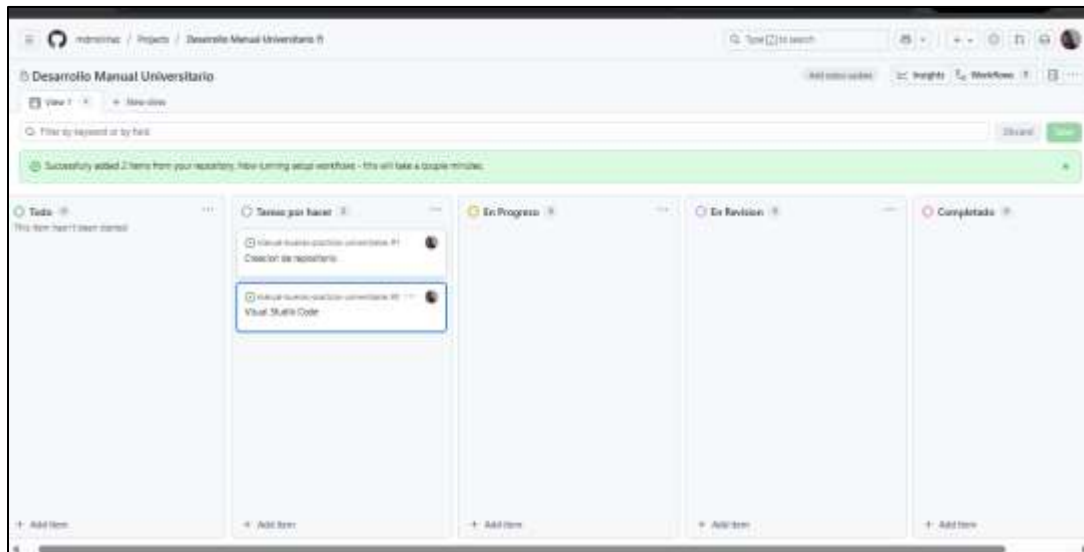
mdmolinac / Projects / Desarrollo Manual Universitario

Type / to search

Desarrollo Manual Universitario

Add status update | Insights | Workflows

View 1 | + New view

Filter by keyword or by field

Discard | Save

Successfully added 2 items from your repository. Now running setup workflows - this will take a couple minutes.

Todo
This item hasn't been started
+ Add item

Tareas por hacer
manual-buenas-practicas-universitarias #1
Creacion de repositorio
manual-buenas-practicas-universitarias #2
Visual Studio Code
+ Add item

En Progreso
+ Add item

En Revision
+ Add item

Completado
+ Add item